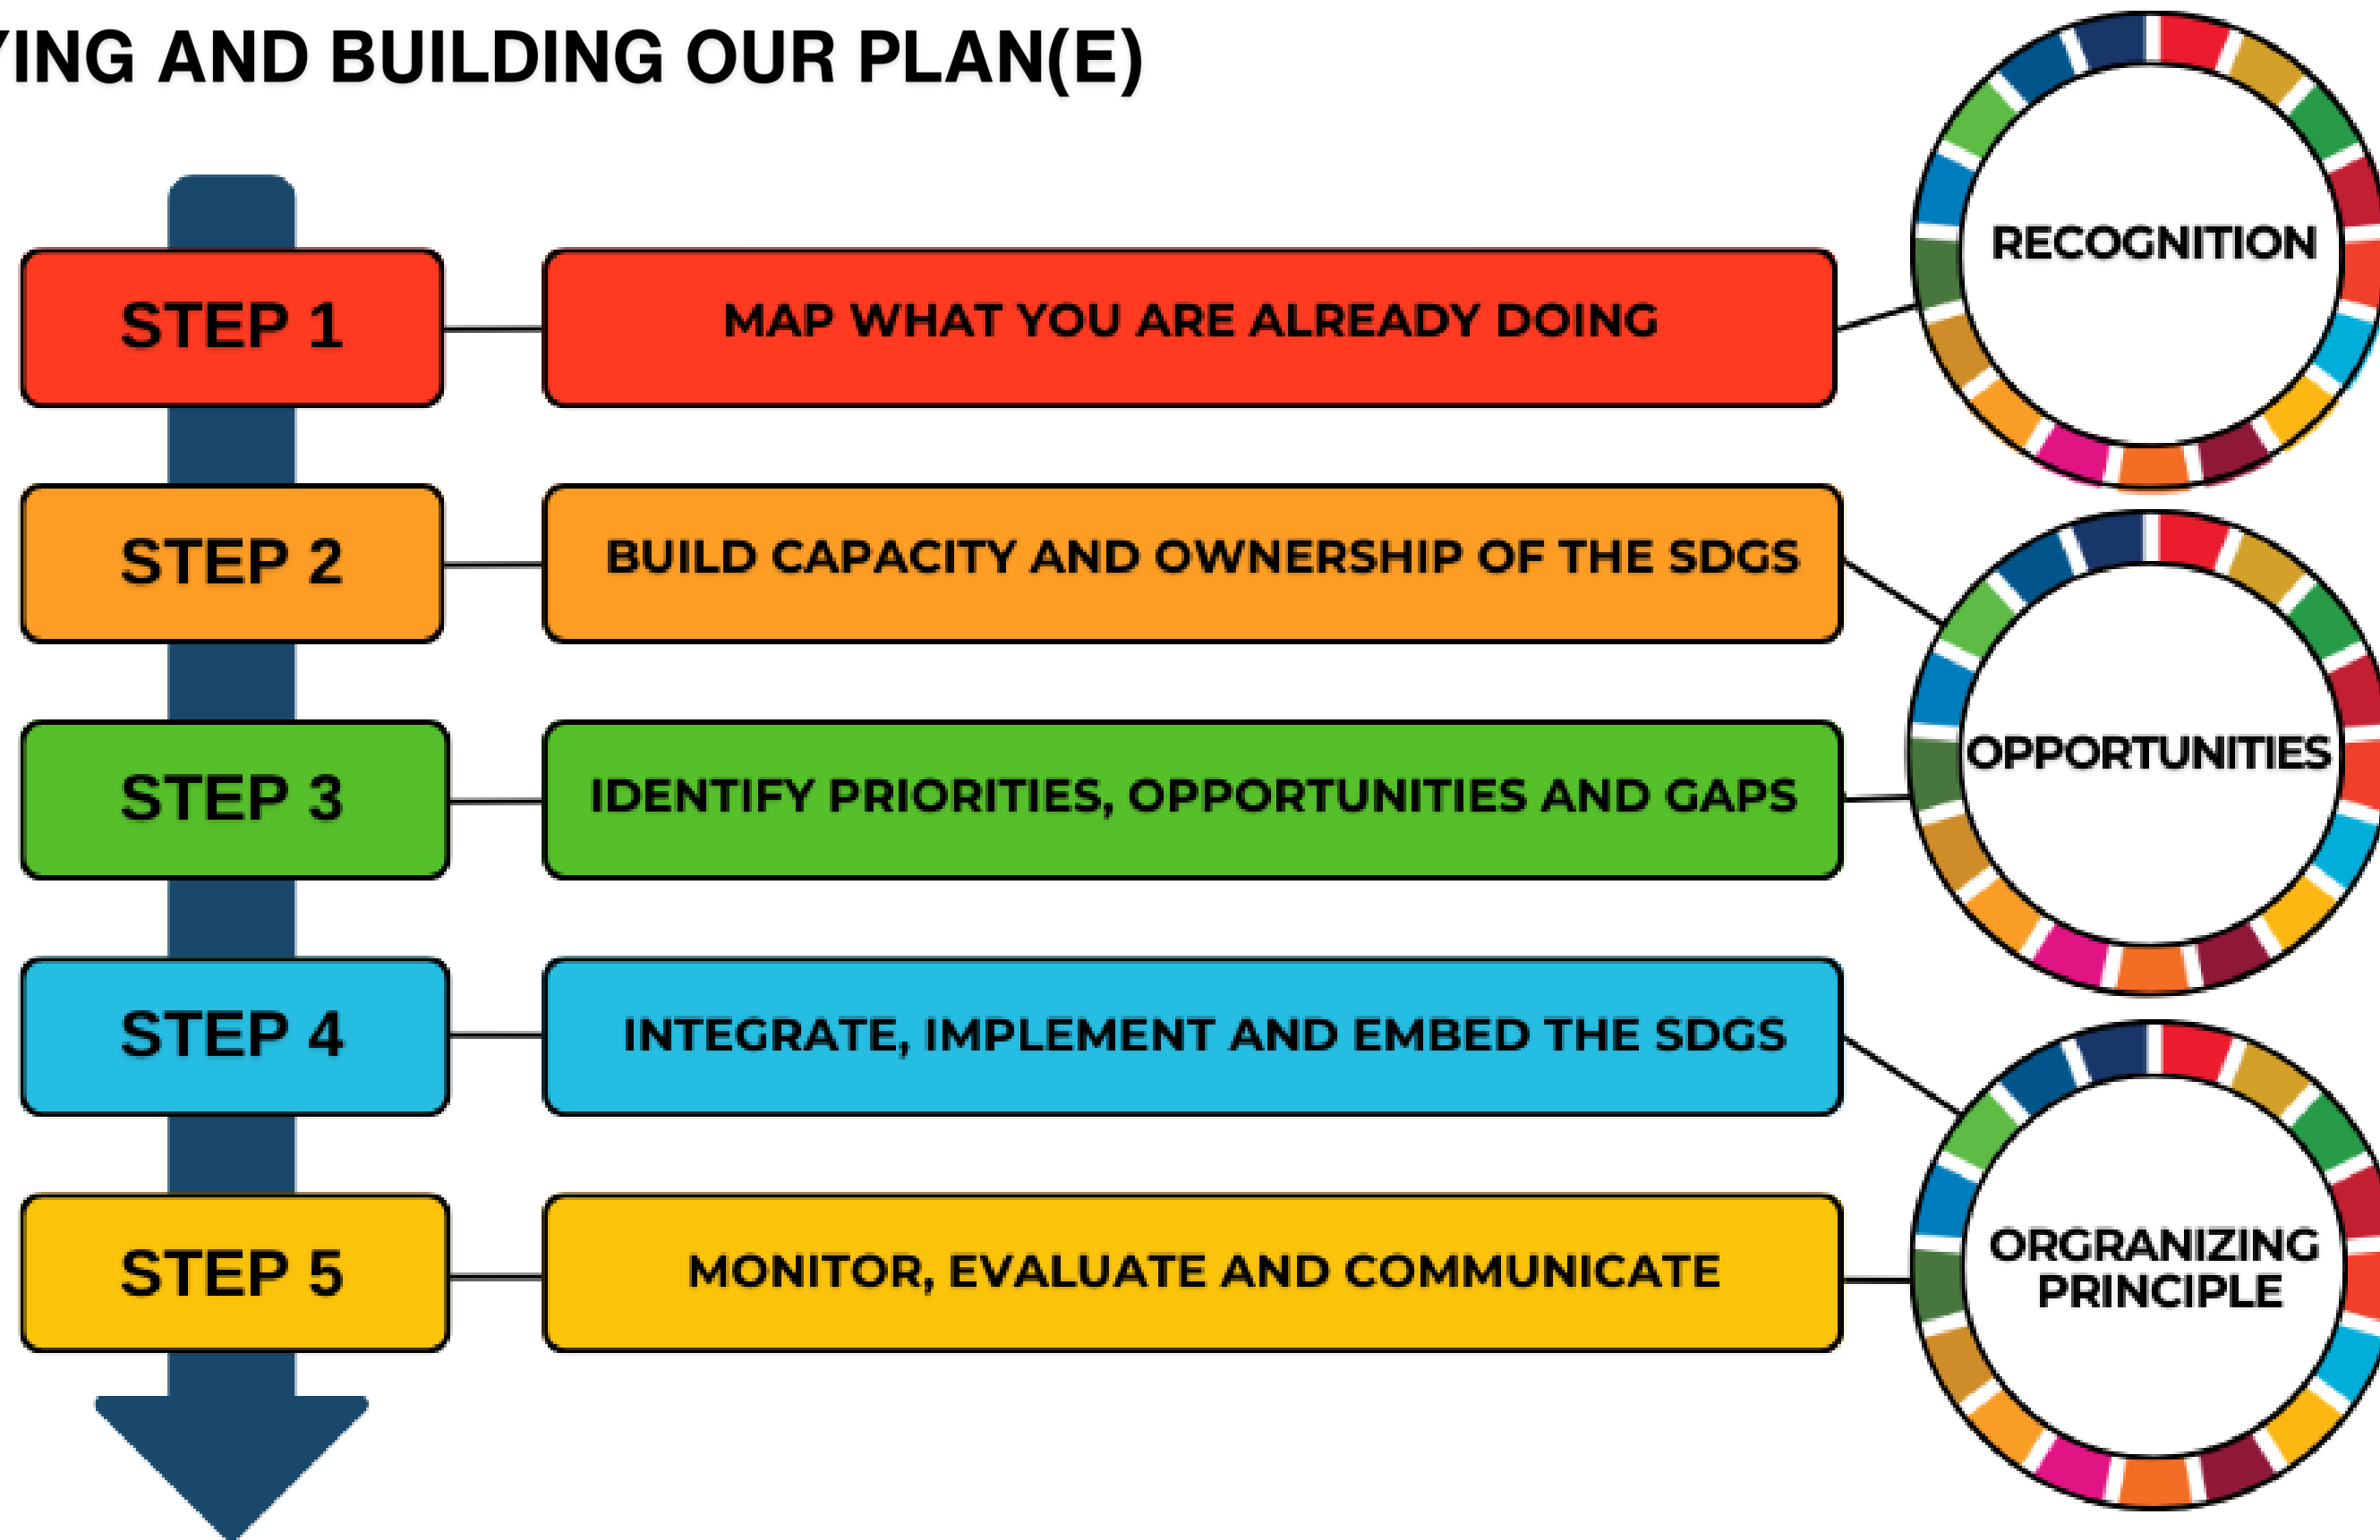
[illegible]ING AND BUILDING OUR PLAN(E)

STEP 1

MAP WHAT YOU ARE ALREADY DOING

RECOGNITION

STEP 2

BUILD CAPACITY AND OWNERSHIP OF THE SDGS

STEP 3

IDENTIFY PRIORITIES, OPPORTUNITIES AND GAPS

OPPORTUNITIES

STEP 4

INTEGRATE, IMPLEMENT AND EMBED THE SDGS

STEP 5

MONITOR, EVALUATE AND COMMUNICATE

ORGRANIZING PRINCIPLE